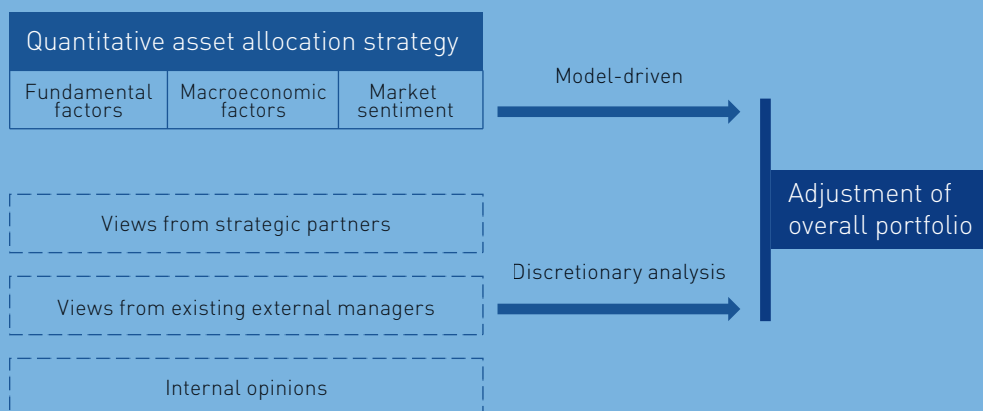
Quantitative asset allocation strategy

Fundamental factors

Macroeconomic factors

Market sentiment

Model-driven

Adjustment of overall portfolio

Views from strategic partners

Discretionary analysis

Views from existing external managers

Internal opinions